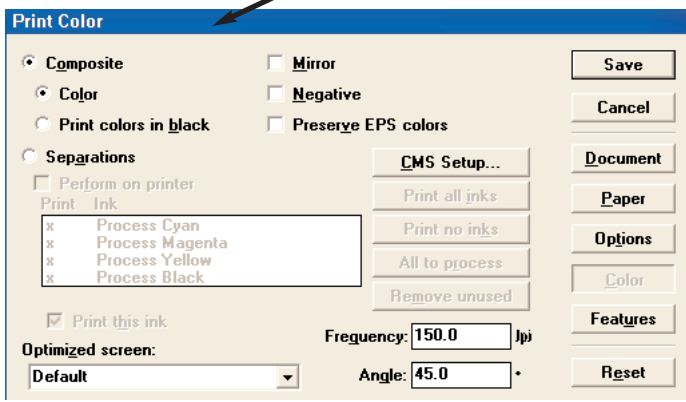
Print Color

Composite

Color

Print colors in black

Separations

Perform on printer

Print Ink

x Process Cyan
x Process Magenta
x Process Yellow
x Process Black

Print this ink

Optimized screen:

Default

Mirror

Negative

Preserve EPS colors

CMS Setup...

Print all inks

Print no inks

All to process

Remove unused

Frequency: 150.0 lpi

Angle: 45.0 °

Save

Cancel

Document

Paper

Options

Color

Features

Reset